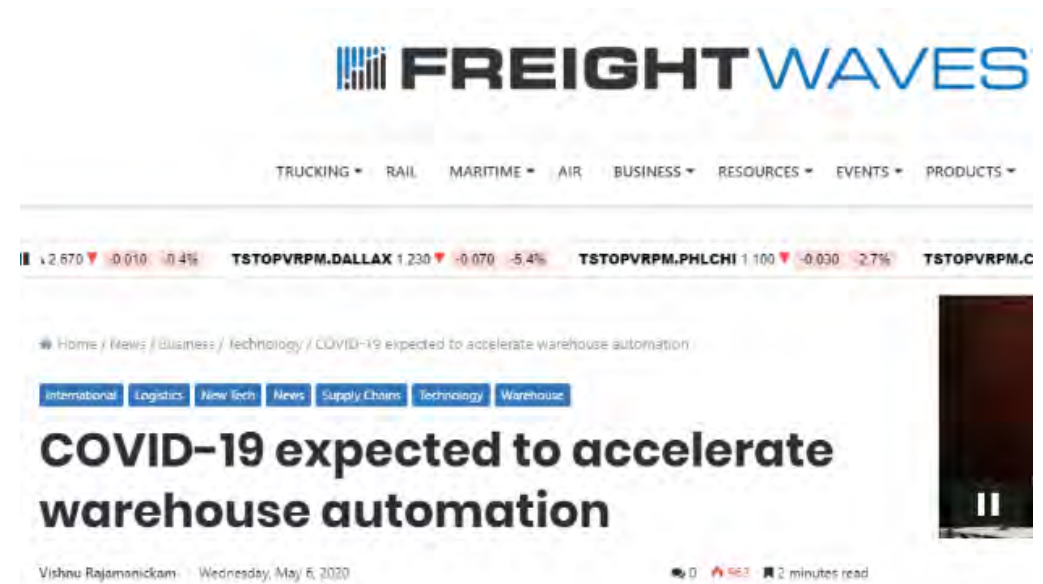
FREIGHTWAVES

TRUCKING ▾ RAIL MARITIME ▾ AIR BUSINESS ▾ RESOURCES ▾ EVENTS ▾ PRODUCTS ▾

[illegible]2.670 ▼ -0.010 -0.4% TSTOPVRPM.DALLAX 1.230 ▼ -0.070 -5.4% TSTOPVRPM.PHLCHI 1.100 ▼ -0.030 -2.7% TSTOPVRPM.C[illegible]

Home / News / Business / Technology / COVID-19 expected to accelerate warehouse automation

International Logistics New Tech News Supply Chains Technology Warehouse

COVID-19 expected to accelerate warehouse automation

Vishnu Rajamanickam Wednesday, May 6, 2020

0 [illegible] 2 minutes read